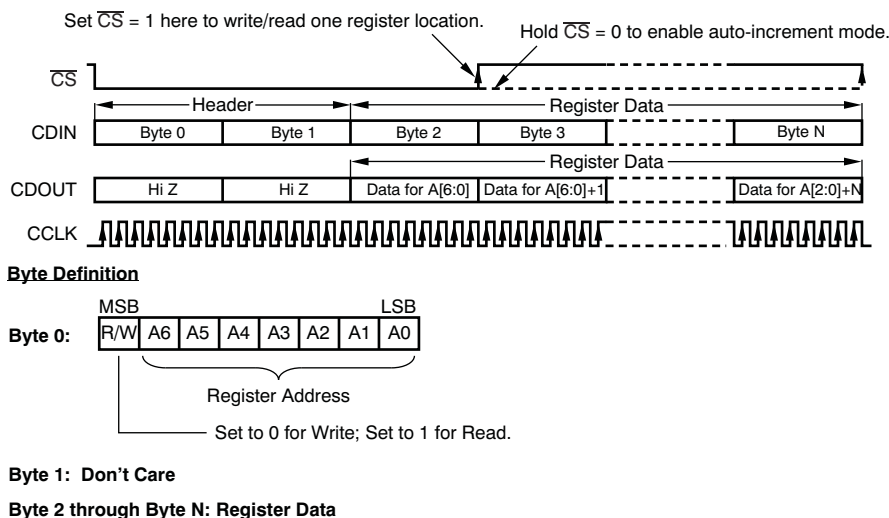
Set $\overline{CS}$ = 1 here to write/read one register location.

Hold $\overline{CS}$ = 0 to enable auto-increment mode.

$\overline{CS}$

Header

Register Data

CDIN

| Byte 0 | Byte 1 | Byte 2 | Byte 3 | | Byte N |
|---|---|---|---|---|---|

Register Data

CDOUT

| Hi Z | Hi Z | Data for A[6:0] | Data for A[6:0]+1 | | Data for A[2:0]+N |
|---|---|---|---|---|---|

CCLK

Byte Definition

MSB

LSB

Byte 0:

| R/W | A6 | A5 | A4 | A3 | A2 | A1 | A0 |
|---|---|---|---|---|---|---|---|

Register Address

Set to 0 for Write; Set to 1 for Read.

Byte 1: Don't Care

Byte 2 through Byte N: Register Data